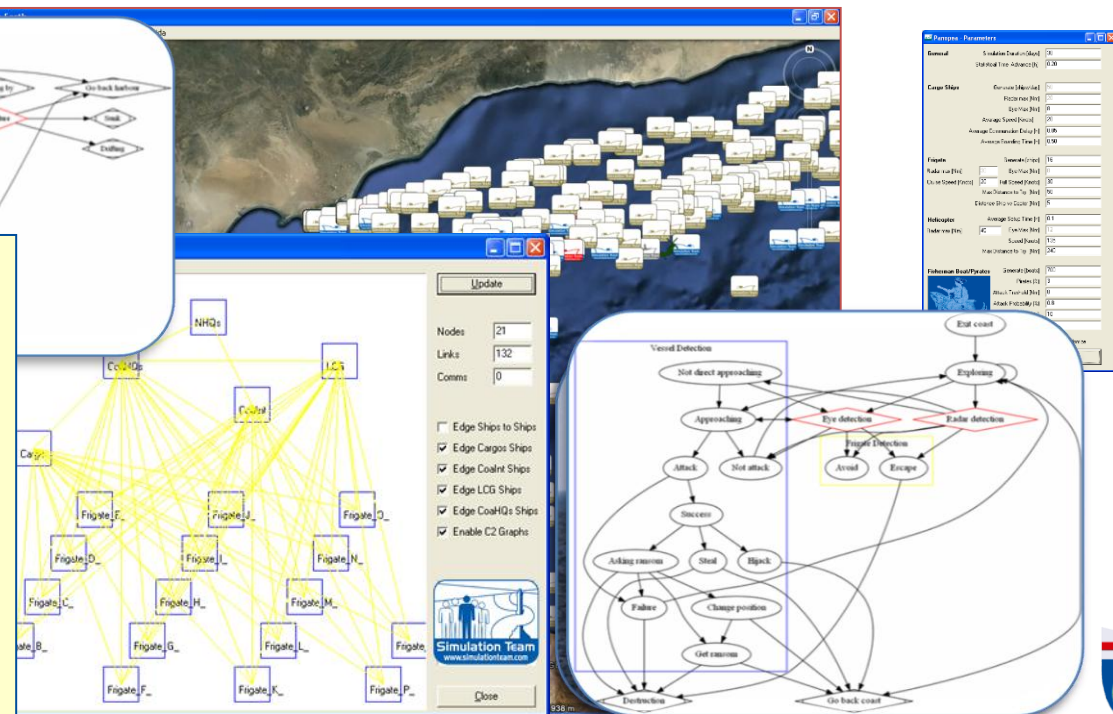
g by
Go back harbour
Sink
Drifting

Update
Nodes 21
Links 132
Comms 0
Edge Ships to Ships
Edge Cargos Ships
Edge CoaInt Ships
Edge LCG Ships
Edge CoaHQs Ships
Enable C2 Graphs
Close

NHQs
CoaHQs
LCG
CoaInt
Cargo
Frigate_E_
Frigate_J_
Frigate_O_
Frigate_D_
Frigate_I_
Frigate_N_
Frigate_C_
Frigate_H_
Frigate_M_
Frigate_B_
Frigate_G_
Frigate_L_
Frigate_
Frigate_F_
Frigate_K_
Frigate_P_

Simulation Team
www.simulationteam.com

Panopea - Parameters
General
Simulation Duration [days] 30
Statistical Time Advance [h] 0.20
Cargo Ships
Generate [Ships/day]
Radar max [Nm]
Eye Max [Nm] 8
Average Speed [Knots] 20
Average Commander Delay [h] 0.05
Average Boarding Time [h] 0.50
Frigate
Generate [ships] 16
Radar max [Nm] Eye Max [Nm]
Cruise Speed [Knots] 20 Full Speed [Knots] 30
Max Distance to Trip [Nm] 50
Distance Ship to Cargo [Nm] 5
Helicopter
Average Setup Time [h] 0.1
Radar max [Nm] 40 Eye Max [Nm] 12
Speed [Knots] 135
Max Distance to Trip [Nm] 240
Fisherman Boat/Pyrates
Generate [boats] 702
Pirates [#] 3
Attack Treshold [Nm] 8
Attack Probability [#] 0.8
10

Exit coast
Vessel Detection
Exploring
Not direct approaching
Approaching
Eye detection
Radar detection
Frigate Detection
Attack
Not attack
Avoid
Escape
Success
Asking ransom
Steal
Hijack
Failure
Change position
Get ransom
Destruction
Go back coast